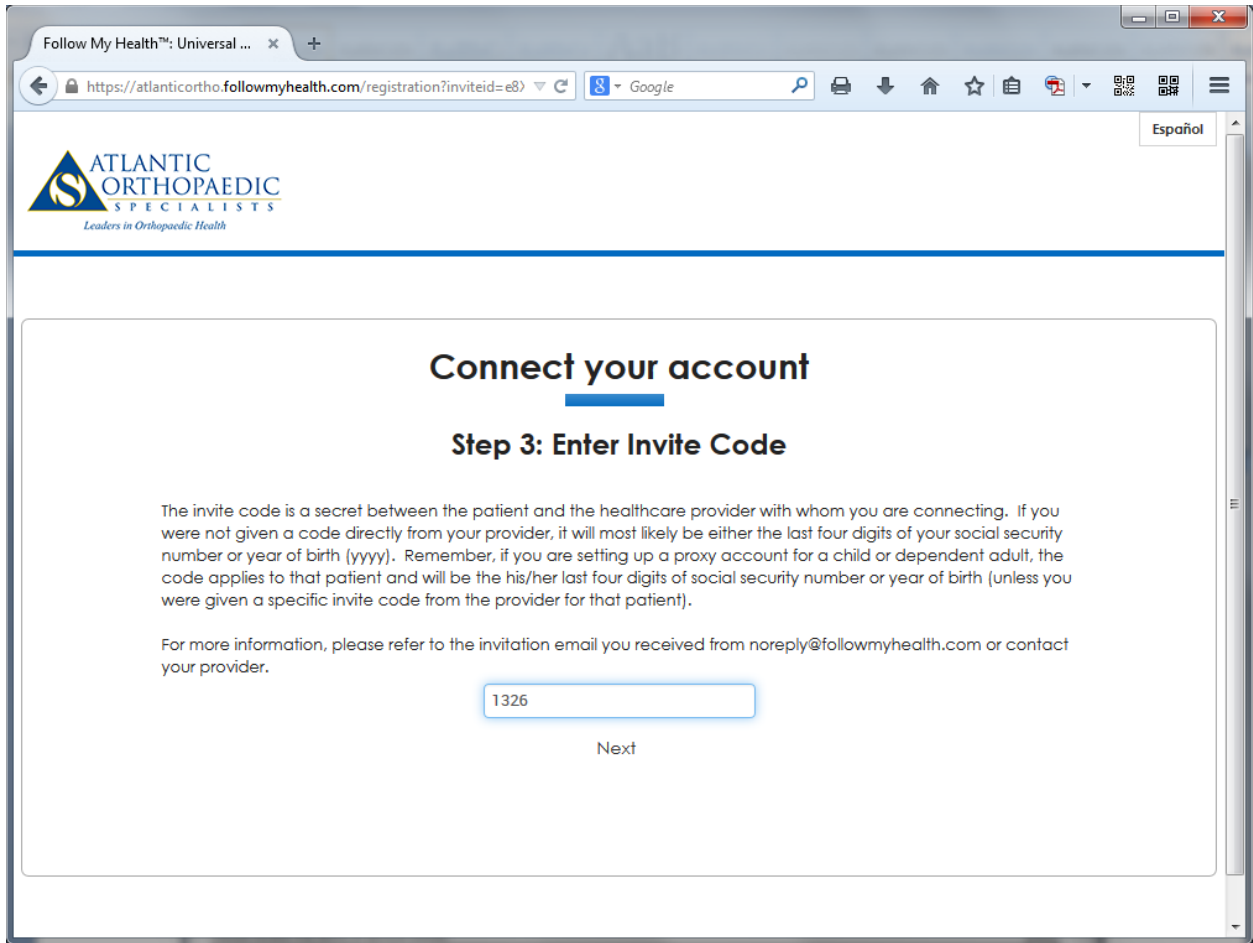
Follow My Health™: Universal ... ×

https://atlanticortho.followmyhealth.com/registration?inviteid=e8

Google

Español

ATLANTIC ORTHOPAEDIC SPECIALISTS
Leaders in Orthopaedic Health

Connect your account

Step 3: Enter Invite Code

The invite code is a secret between the patient and the healthcare provider with whom you are connecting. If you were not given a code directly from your provider, it will most likely be either the last four digits of your social security number or year of birth (yyyy). Remember, if you are setting up a proxy account for a child or dependent adult, the code applies to that patient and will be the his/her last four digits of social security number or year of birth (unless you were given a specific invite code from the provider for that patient).

For more information, please refer to the invitation email you received from noreply@followmyhealth.com or contact your provider.

1326

Next